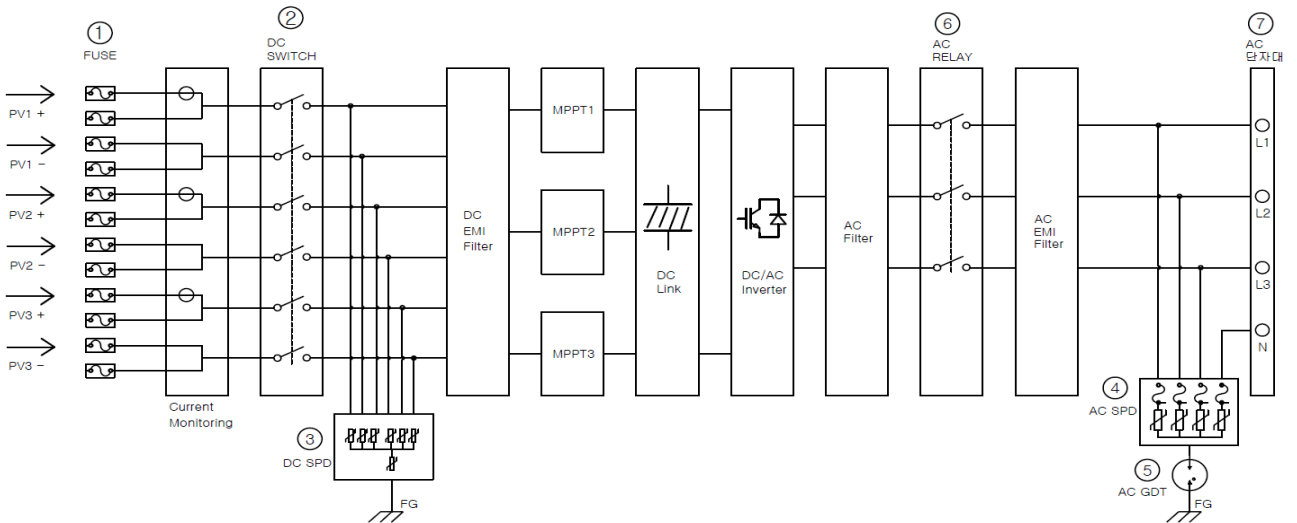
① FUSE

② DC SWITCH

⑥ AC RELAY

⑦ AC 단자대

PV1 +

PV1 −

PV2 +

PV2 −

PV3 +

PV3 −

Current Monitoring

DC EMI Filter

MPPT1

MPPT2

MPPT3

DC Link

DC/AC Inverter

AC Filter

AC EMI Filter

L1

L2

L3

N

③ DC SPD

FG

④ AC SPD

⑤ AC GDT

FG